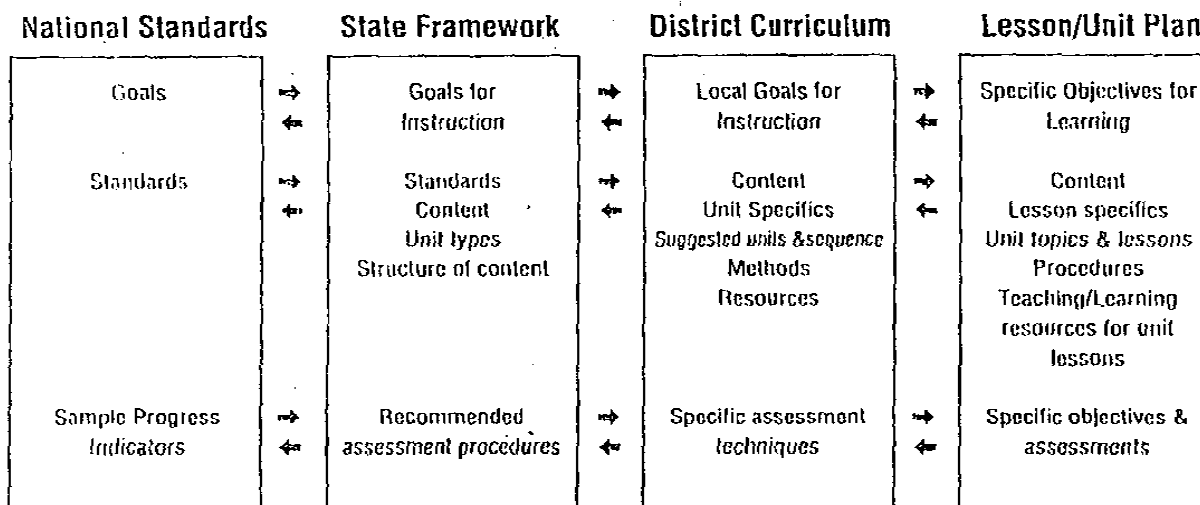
| National Standards | | State Framework | | District Curriculum | | Lesson/Unit Plan |
|---|---|---|---|---|---|---|
| Goals | → ← | Goals for Instruction | → ← | Local Goals for Instruction | → ← | Specific Objectives for Learning |
| Standards | → ← | Standards Content Unit types Structure of content | → ← | Content Unit Specifics Suggested units &sequence Methods Resources | → ← | Content Lesson specifics Unit topics & lessons Procedures Teaching/Learning resources for unit lessons |
| Sample Progress Indicators | → ← | Recommended assessment procedures | → ← | Specific assessment techniques | → ← | Specific objectives & assessments |